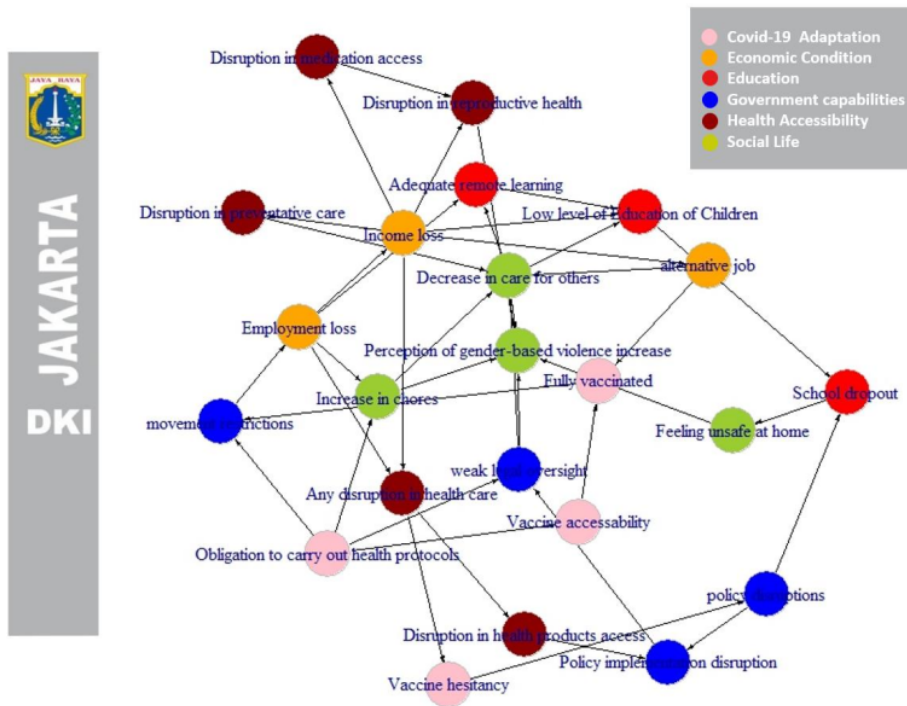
Covid-19 Adaptation
Economic Condition
Education
Government capabilities
Health Accessibility
Social Life

JAYA RAYA

DKI JAKARTA

Disruption in medication access
Disruption in reproductive health
Adequate remote learning
Disruption in preventative care
Low level of Education of Children
Income loss
alternative job
Decrease in care for others
Employment loss
Perception of gender-based violence increase
Fully vaccinated
School dropout
Increase in chores
movement restrictions
Feeling unsafe at home
weak local oversight
Any disruption in health care
Vaccine accessability
Obligation to carry out health protocols
policy disruptions
Disruption in health products access
Policy implementation disruption
Vaccine hesitancy